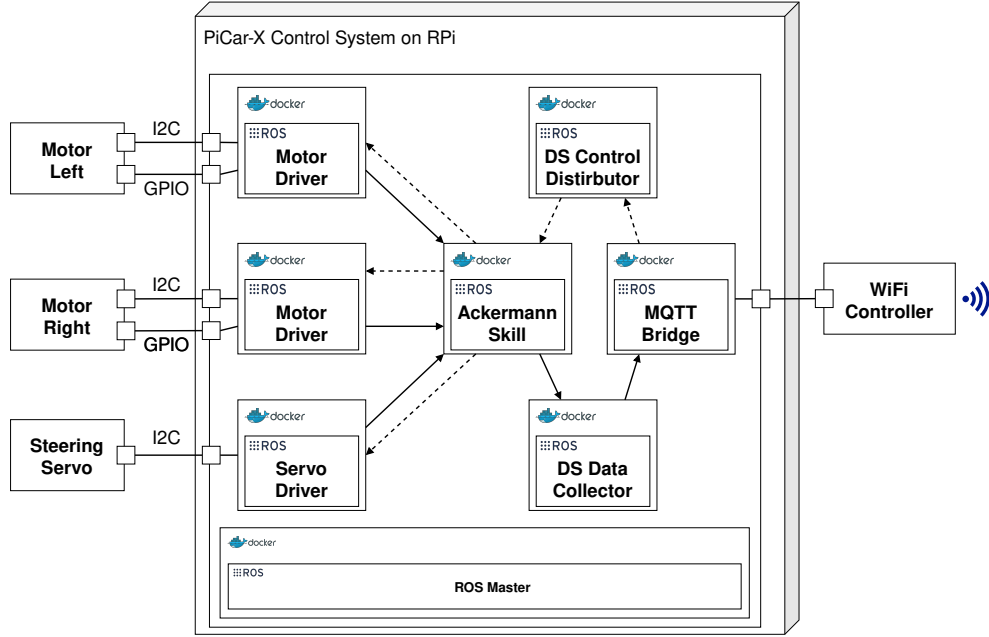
PiCar-X Control System on RPi

Motor Left

I2C

GPIO

docker

ROS

Motor Driver

docker

ROS

DS Control Distirbutor

Motor Right

I2C

GPIO

docker

ROS

Motor Driver

docker

ROS

Ackermann Skill

docker

ROS

MQTT Bridge

WiFi Controller

Steering Servo

I2C

docker

ROS

Servo Driver

docker

ROS

DS Data Collector

docker

ROS

ROS Master